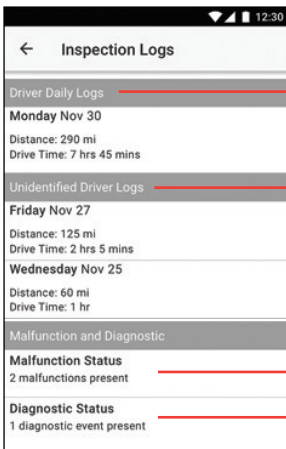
12:30

←

Inspection Logs

Driver Daily Logs

Monday Nov 30

Distance: 290 mi
Drive Time: 7 hrs 45 mins

Unidentified Driver Logs

Friday Nov 27

Distance: 125 mi
Drive Time: 2 hrs 5 mins

Wednesday Nov 25

Distance: 60 mi
Drive Time: 1 hr

Malfunction and Diagnostic

Malfunction Status
2 malfunctions present

Diagnostic Status
1 diagnostic event present